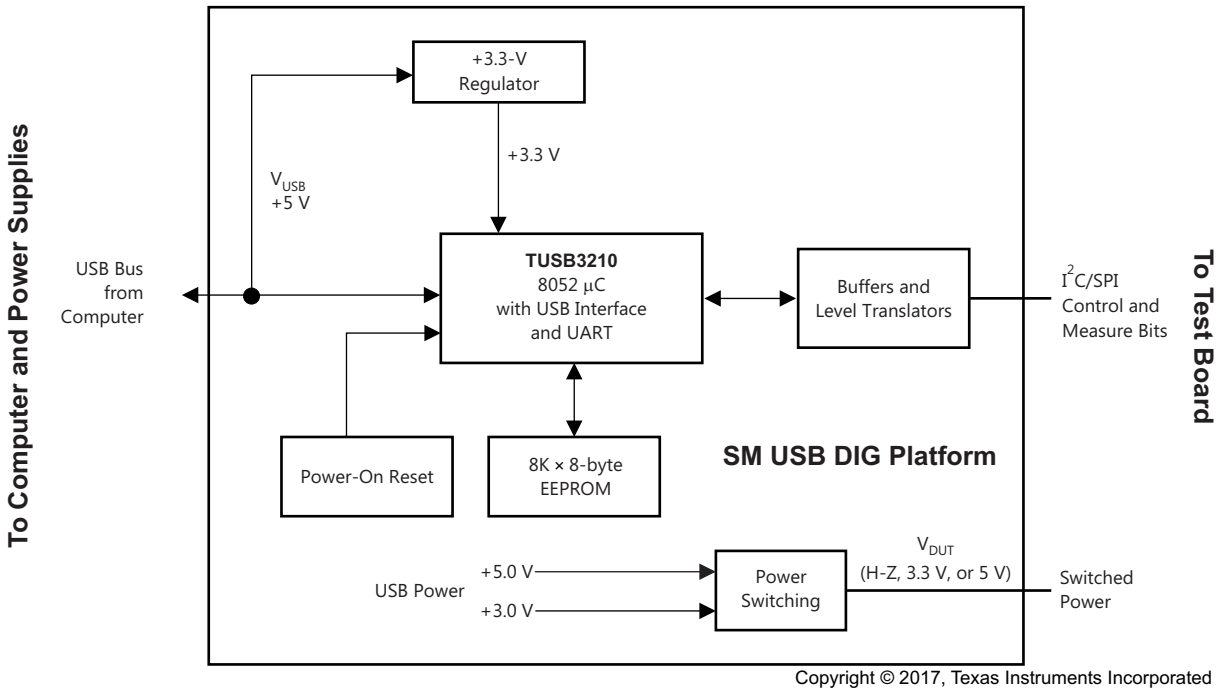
To Computer and Power Supplies

+3.3-V Regulator

+3.3 V

$V_{USB}$ +5 V

USB Bus from Computer

TUSB3210
8052 µC
with USB Interface
and UART

Buffers and Level Translators

$I^2C$/SPI Control and Measure Bits

To Test Board

Power-On Reset

8K × 8-byte EEPROM

SM USB DIG Platform

USB Power

+5.0 V

+3.0 V

Power Switching

$V_{DUT}$
(H-Z, 3.3 V, or 5 V)

Switched Power

Copyright © 2017, Texas Instruments Incorporated